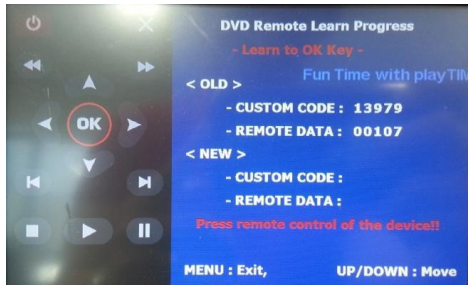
OK

DVD Remote Learn Progress

- Learn to OK Key -

< OLD >

Fun Time with playTI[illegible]

- CUSTOM CODE : 13979

- REMOTE DATA : 00107

< NEW >

- CUSTOM CODE :

- REMOTE DATA :

Press remote control of the device!!

MENU : Exit,

UP/DOWN : Move